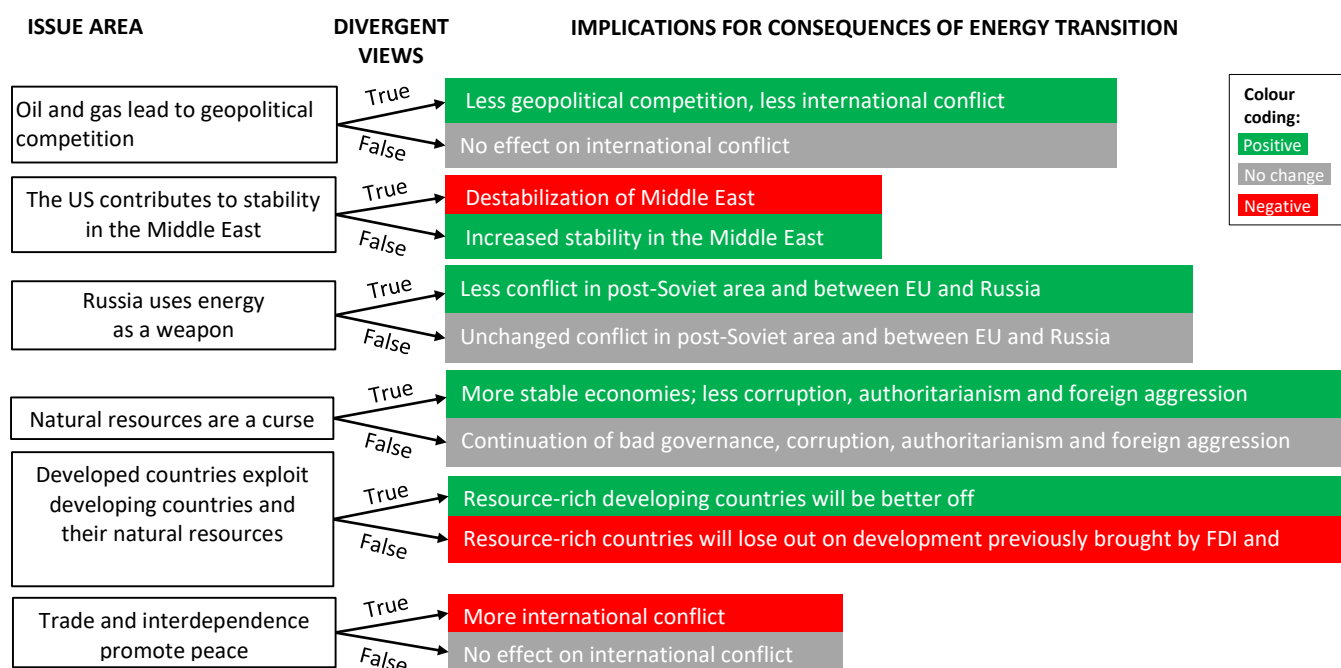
ISSUE AREA

DIVERGENT VIEWS

IMPLICATIONS FOR CONSEQUENCES OF ENERGY TRANSITION

Colour coding:
Positive
No change
Negative

Oil and gas lead to geopolitical competition
True
Less geopolitical competition, less international conflict
False
No effect on international conflict

The US contributes to stability in the Middle East
True
Destabilization of Middle East
False
Increased stability in the Middle East

Russia uses energy as a weapon
True
Less conflict in post-Soviet area and between EU and Russia
False
Unchanged conflict in post-Soviet area and between EU and Russia

Natural resources are a curse
True
More stable economies; less corruption, authoritarianism and foreign aggression
False
Continuation of bad governance, corruption, authoritarianism and foreign aggression

Developed countries exploit developing countries and their natural resources
True
Resource-rich developing countries will be better off
False
Resource-rich countries will lose out on development previously brought by FDI and

Trade and interdependence promote peace
True
More international conflict
False
No effect on international conflict